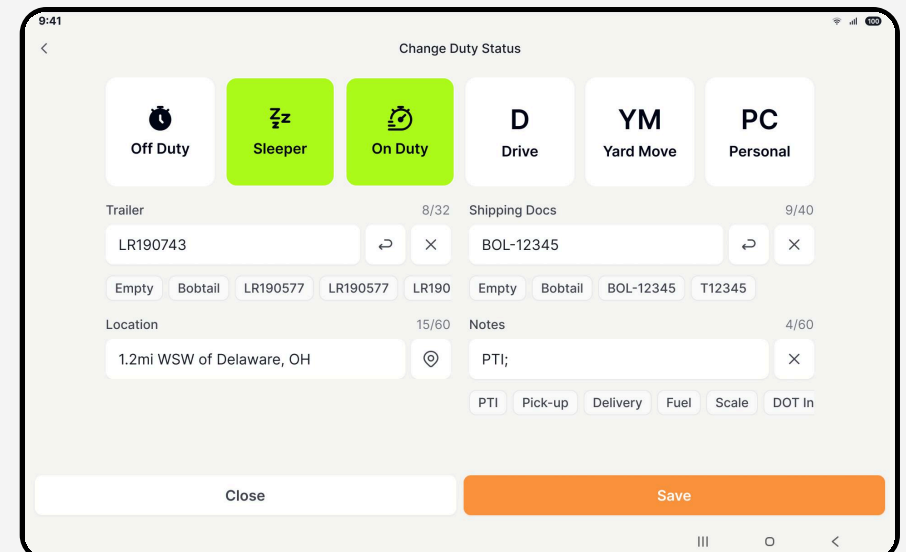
9:41

100

Change Duty Status

Off Duty

Sleeper

On Duty

D
Drive

YM
Yard Move

PC
Personal

Trailer 8/32

LR190743

Empty Bobtail LR190577 LR190577 LR190

Shipping Docs 9/40

BOL-12345

Empty Bobtail BOL-12345 T12345

Location 15/60

1.2mi WSW of Delaware, OH

Notes 4/60

PTI;

PTI Pick-up Delivery Fuel Scale DOT In

Close

Save